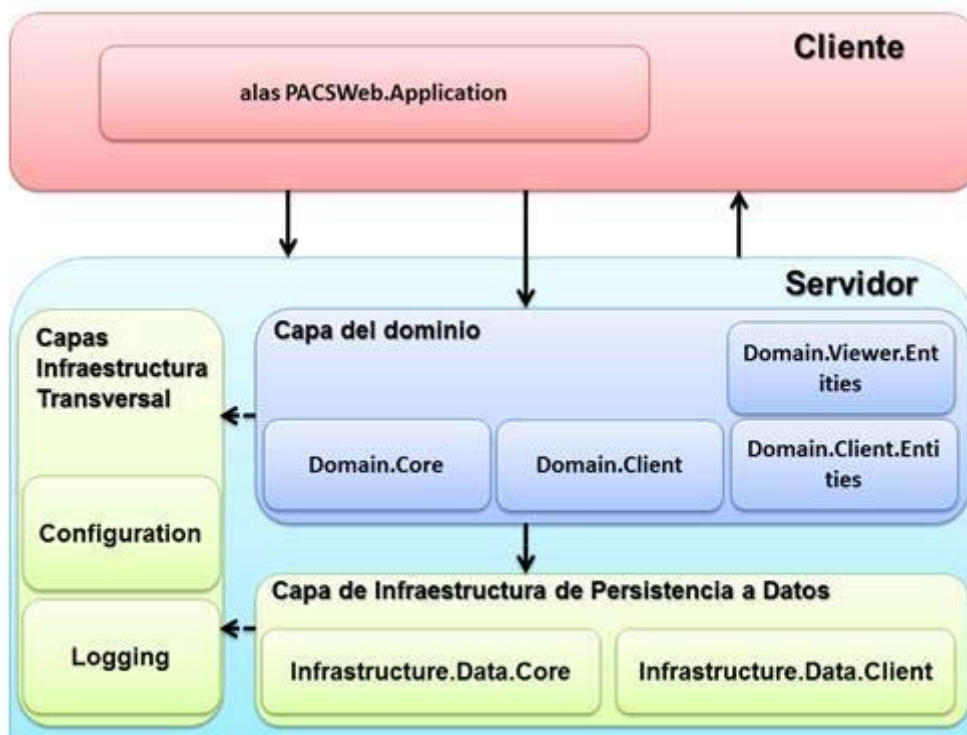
Cliente

alas PACSWeb.Application

Servidor

Capas Infraestructura Transversal

Configuration

Logging

Capa del dominio

Domain.Viewer.Entities

Domain.Core

Domain.Client

Domain.Client.Entities

Capa de Infraestructura de Persistencia a Datos

Infrastructure.Data.Core

Infrastructure.Data.Client